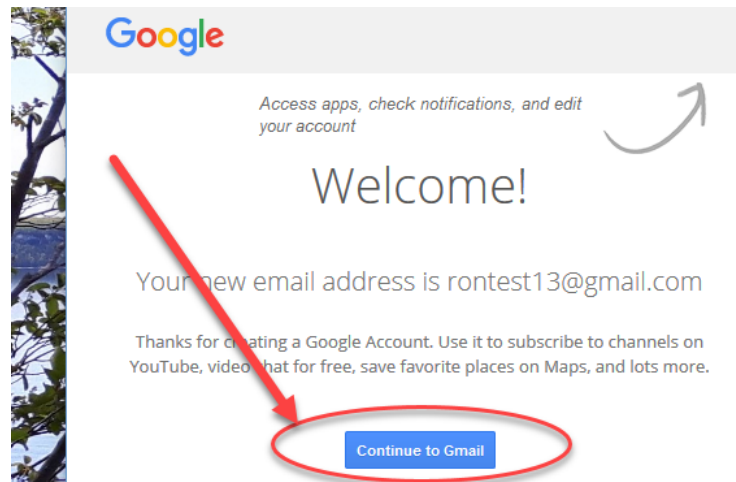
Google

Access apps, check notifications, and edit your account

Welcome!

Your new email address is rontest13@gmail.com

Thanks for creating a Google Account. Use it to subscribe to channels on YouTube, video chat for free, save favorite places on Maps, and lots more.

Continue to Gmail